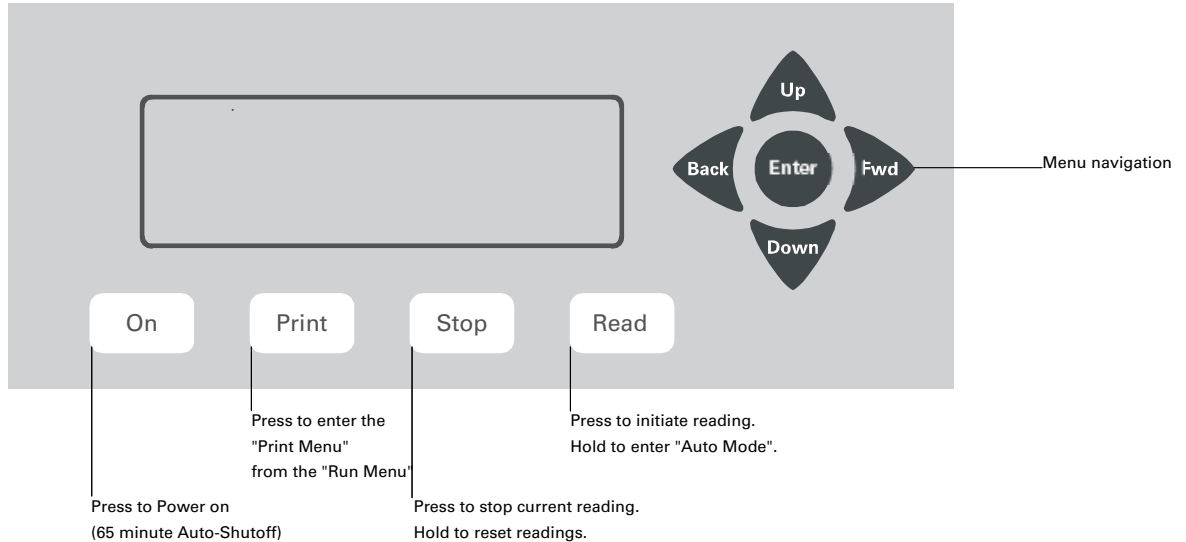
Up

Back

Enter

Fwd

Menu navigation

Down

On

Print

Stop

Read

Press to enter the "Print Menu" from the "Run Menu"

Press to initiate reading. Hold to enter "Auto Mode".

Press to Power on (65 minute Auto-Shutoff)

Press to stop current reading. Hold to reset readings.